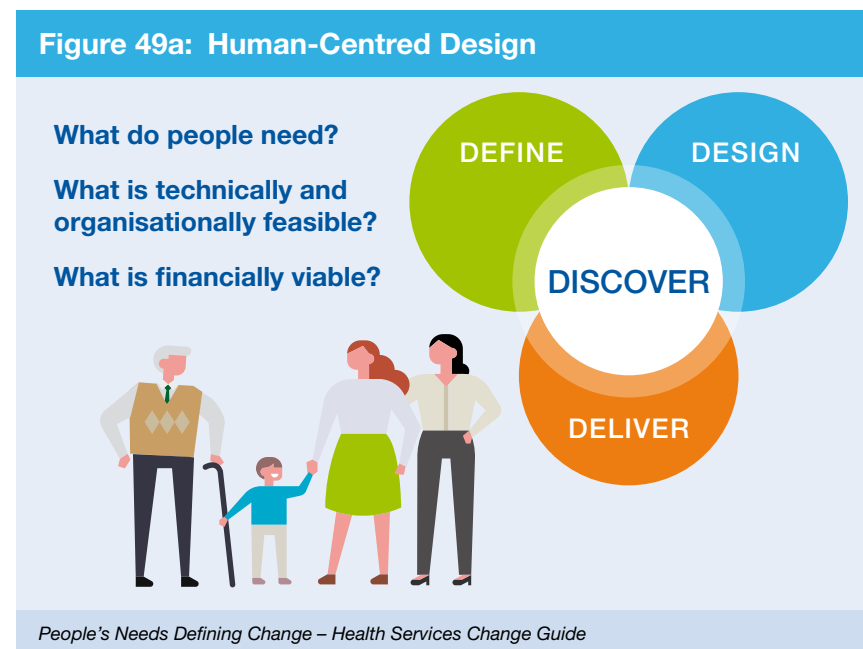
Figure 49a: Human-Centred Design

What do people need?

What is technically and organisationally feasible?

What is financially viable?

DEFINE

DESIGN

DISCOVER

DELIVER

People's Needs Defining Change – Health Services Change Guide